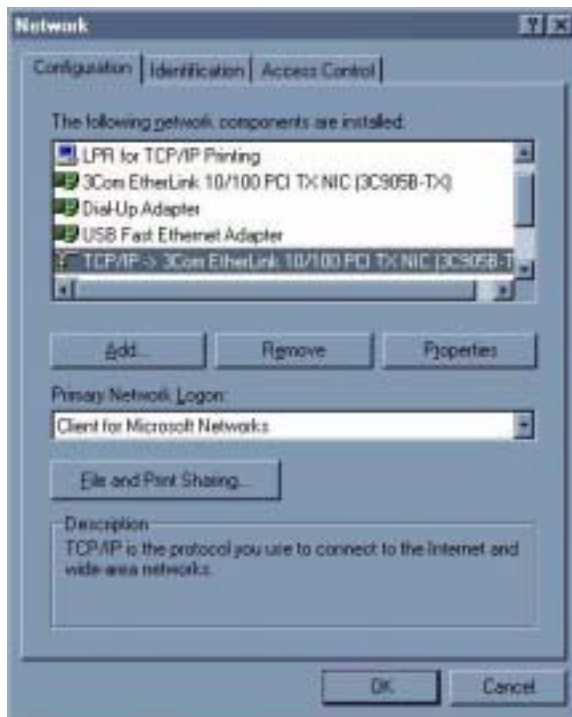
Network

?

Configuration | Identification | Access Control

The following network components are installed:

LPR for TCP/IP Printing
3Com EtherLink 10/100 PCI TX NIC (3C905B-TX)
Dial-Up Adapter
USB Fast Ethernet Adapter
TCP/IP -> 3Com EtherLink 10/100 PCI TX NIC (3C905B-T

Add... Remove Properties

Primary Network Logon:

Client for Microsoft Networks

File and Print Sharing...

Description
TCP/IP is the protocol you use to connect to the Internet and wide-area networks.

OK Cancel